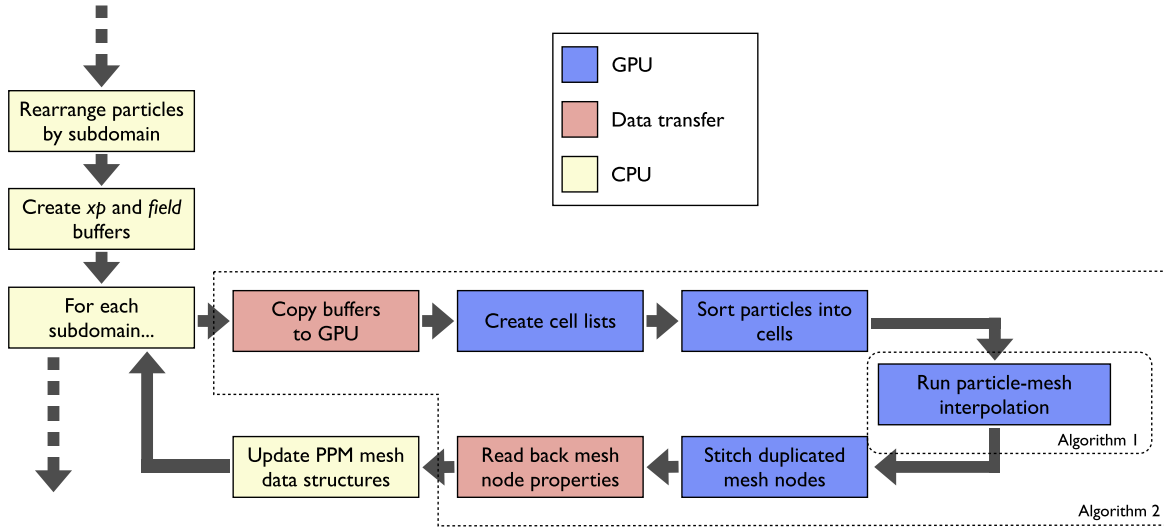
GPU

Data transfer

CPU

Rearrange particles by subdomain

Create *xp* and *field* buffers

For each subdomain...

Copy buffers to GPU

Create cell lists

Sort particles into cells

Run particle-mesh interpolation

Algorithm 1

Stitch duplicated mesh nodes

Read back mesh node properties

Update PPM mesh data structures

Algorithm 2